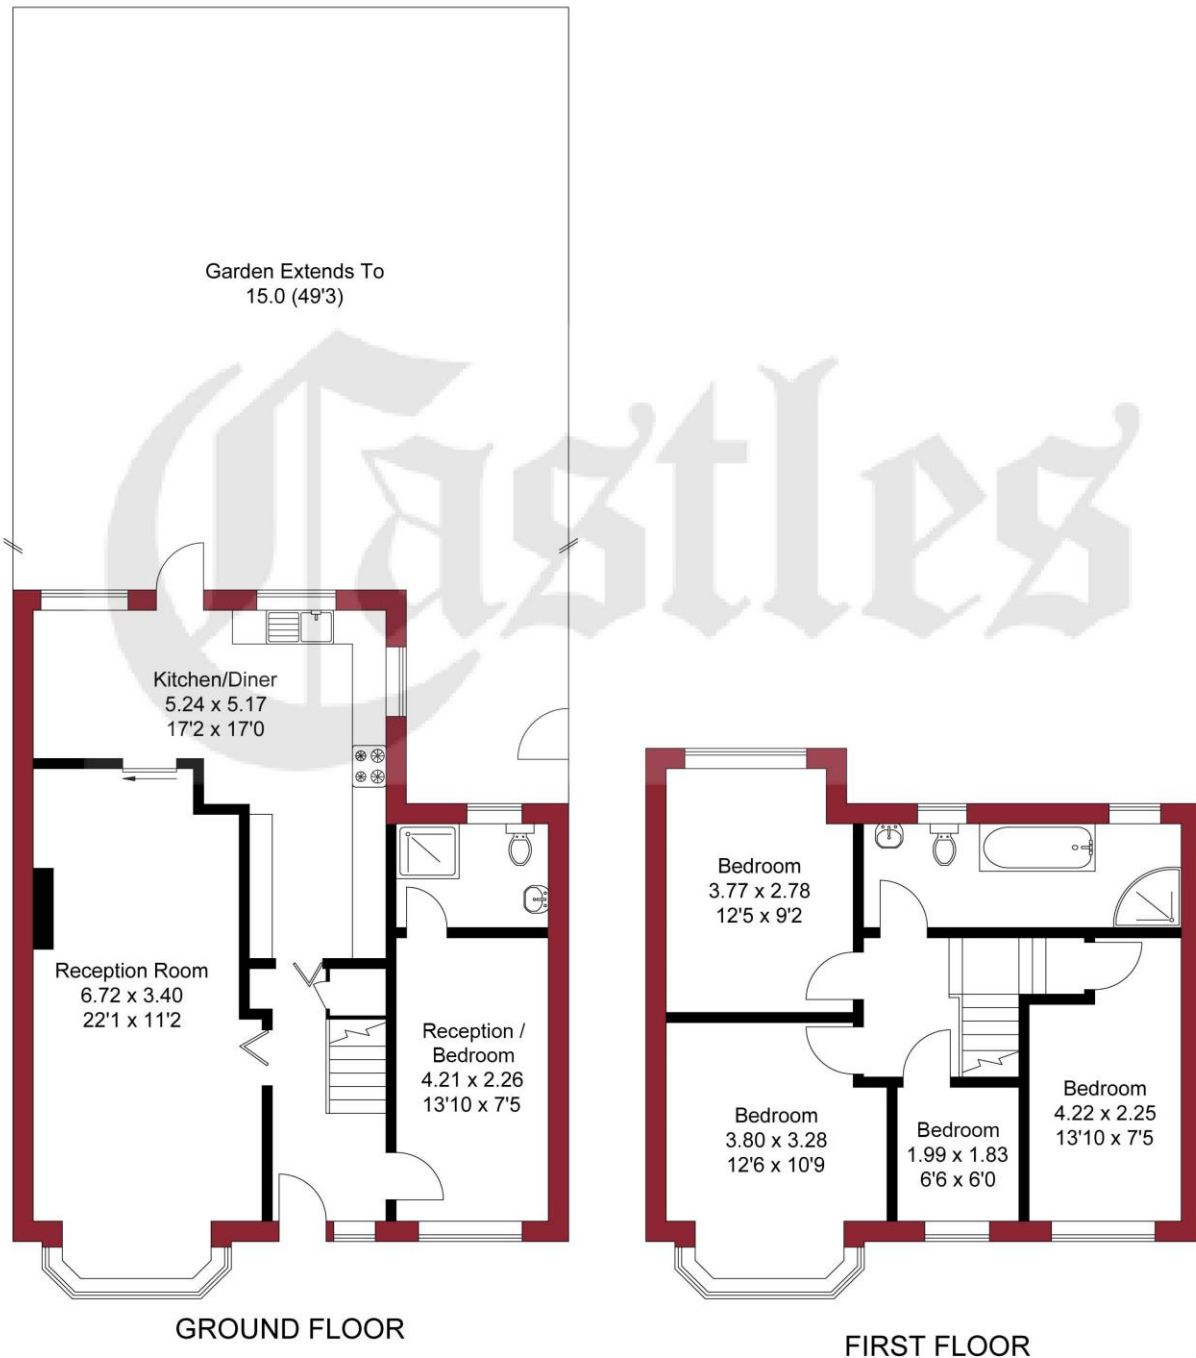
Garden Extends To
15.0 (49'3)

Castles

Kitchen/Diner
5.24 x 5.17
17'2 x 17'0

Reception Room
6.72 x 3.40
22'1 x 11'2

Reception / Bedroom
4.21 x 2.26
13'10 x 7'5

GROUND FLOOR

Bedroom
3.77 x 2.78
12'5 x 9'2

Bedroom
3.80 x 3.28
12'6 x 10'9

Bedroom
1.99 x 1.83
6'6 x 6'0

Bedroom
4.22 x 2.25
13'10 x 7'5

FIRST FLOOR